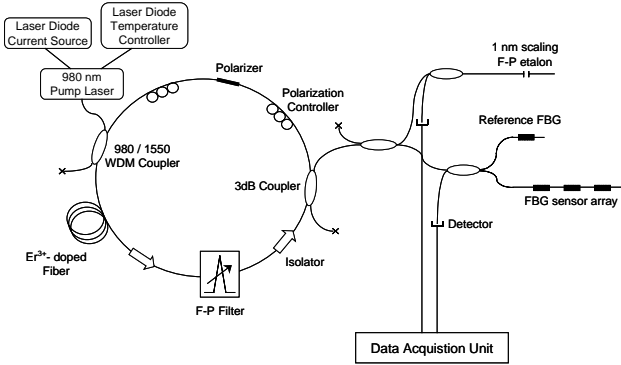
Laser Diode Current Source

Laser Diode Temperature Controller

980 nm Pump Laser

Polarizer

Polarization Controller

1 nm scaling F-P etalon

Reference FBG

980 / 1550 WDM Coupler

3dB Coupler

FBG sensor array

Detector

$Er^{3+}$- doped Fiber

Isolator

F-P Filter

Data Acquistion Unit